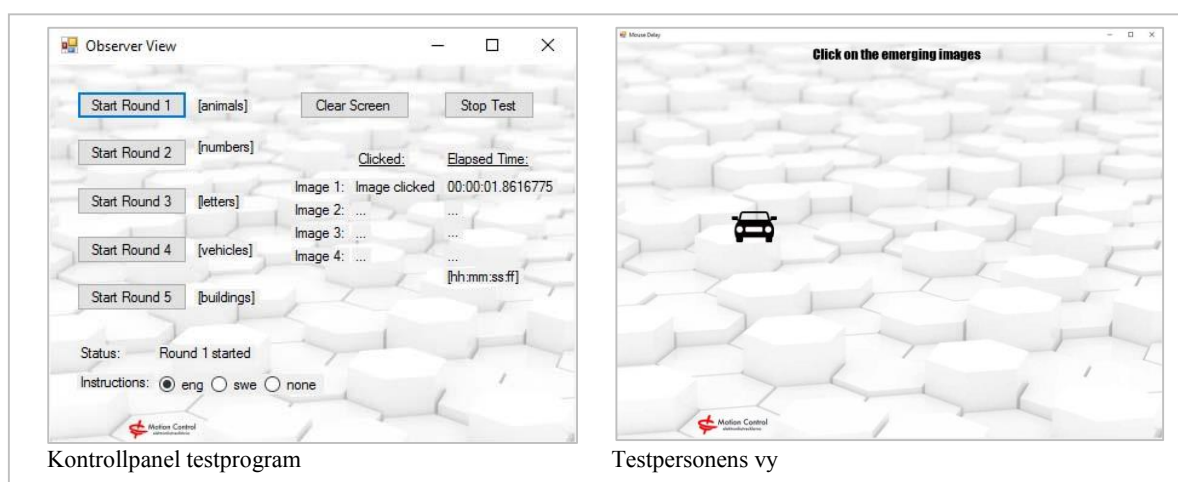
Observer View

Start Round 1 [animals]
Clear Screen
Stop Test

Start Round 2 [numbers]

Clicked: Elapsed Time:

Image 1: Image clicked 00:00:01.8616775

Start Round 3 [letters]

Image 2: ... ...

Image 3: ... ...

Start Round 4 [vehicles]

Image 4: ... ...

[hh:mm:ss:ff]

Start Round 5 [buildings]

Status: Round 1 started

Instructions: eng swe none

Motion Control

Kontrollpanel testprogram

Mouse Delay

Click on the emerging images

Motion Control

Testpersonens vy